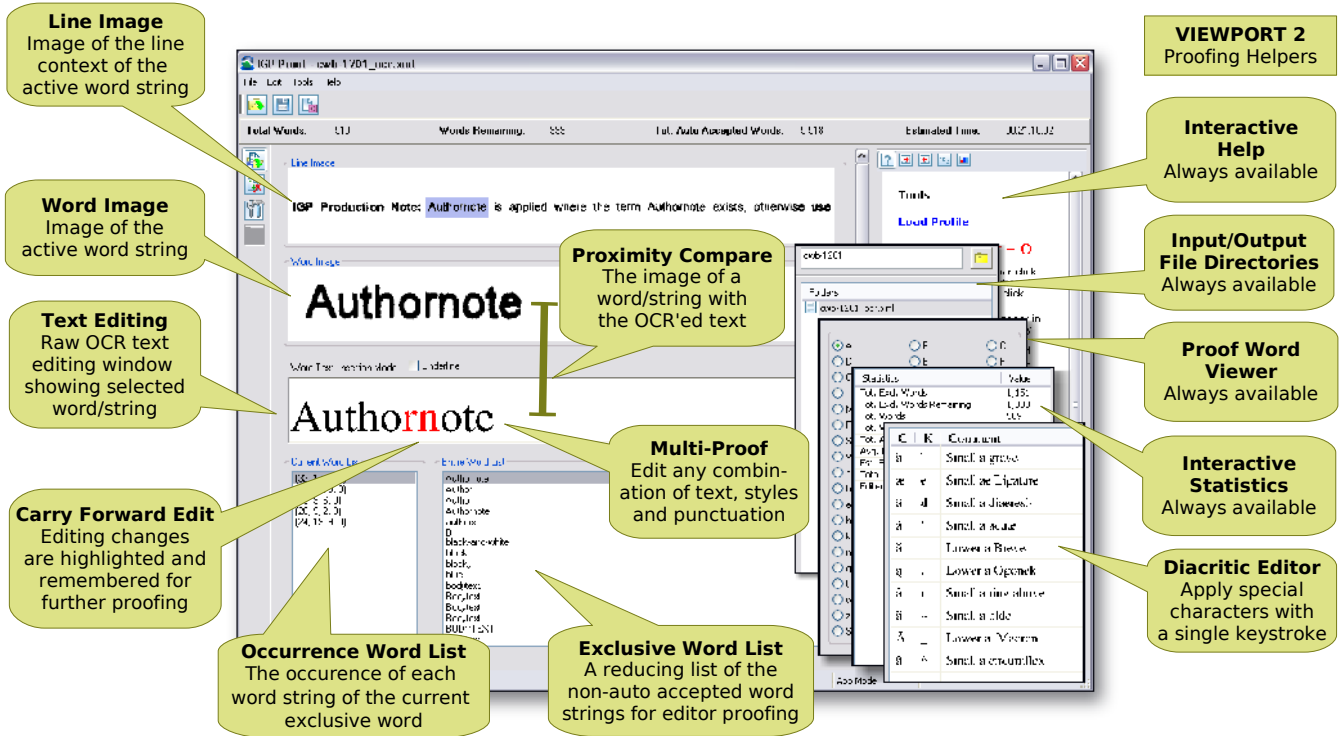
Line Image
Image of the line context of the active word string

Word Image
Image of the active word string

Text Editing
Raw OCR text editing window showing selected word/string

Carry Forward Edit
Editing changes are highlighted and remembered for further proofing

Occurrence Word List
The occurence of each word string of the current exclusive word

VIEWPORT 2
Proofing Helpers

Interactive Help
Always available

Input/Output File Directories
Always available

Proof Word Viewer
Always available

Interactive Statistics
Always available

Diacritic Editor
Apply special characters with a single keystroke

Proximity Compare
The image of a word/string with the OCR'ed text

Multi-Proof
Edit any combination of text, styles and punctuation

Exclusive Word List
A reducing list of the non-auto accepted word strings for editor proofing

IGP Proof - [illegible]
File Edit Tools Help
Total Words: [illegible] Words Remaining: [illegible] Tot. Auto Accepted Words: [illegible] Estimated Time: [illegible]

Line Image
IGP Production Note: Authornote is applied where the term Authornote exists, otherwise use

Word Image
Authornote

Word Text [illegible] Underline
Authornote

Current Word List
Entire Word List
Authornote
author
Autho
Authornote
authors
blackandwhite
black
block
bodytext
Booktext
BODYTEXT

Tools
Load Profile

Folders

Statistics Value

C K Comment
Small a grave
Small ae Ligature
Small a diaeresis
Small a acute
Lower a Breve
Lower a Ogonek
Small a ring above
Small a tilde
Lower a Macron
Small a circumflex

App Mode